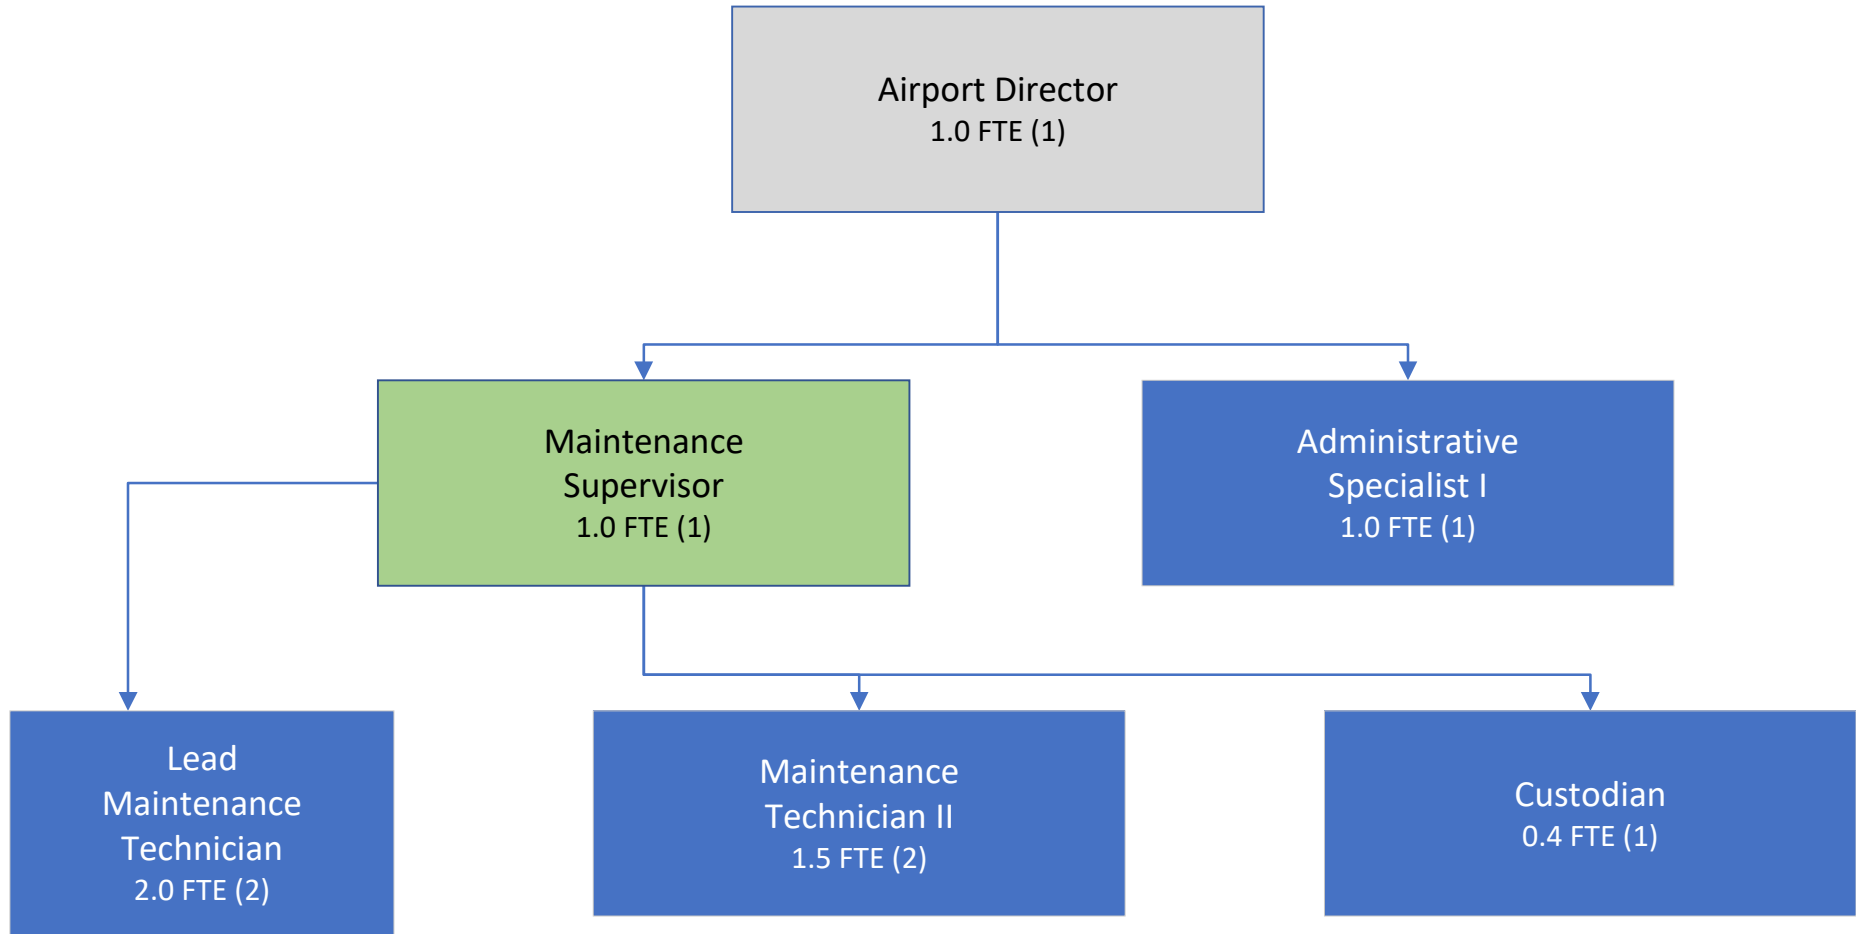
Airport Director
1.0 FTE (1)

Maintenance Supervisor
1.0 FTE (1)

Administrative Specialist I
1.0 FTE (1)

Lead Maintenance Technician
2.0 FTE (2)

Maintenance Technician II
1.5 FTE (2)

Custodian
0.4 FTE (1)